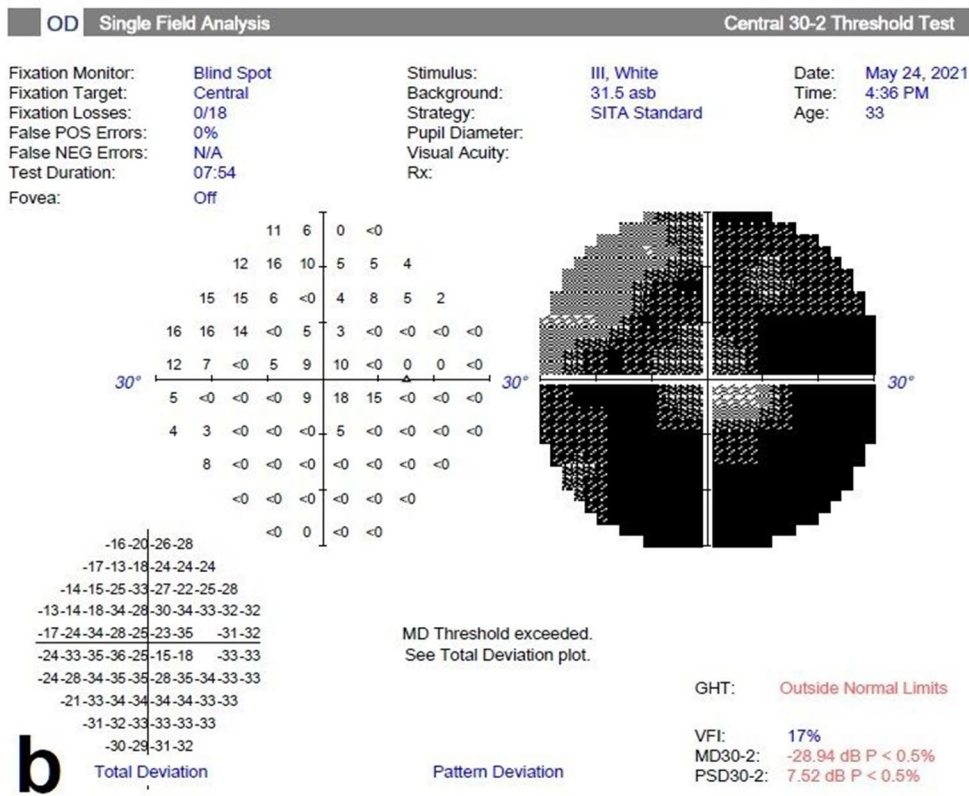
OD Single Field Analysis Central 30-2 Threshold Test

Fixation Monitor: Blind Spot
Fixation Target: Central
Fixation Losses: 0/18
False POS Errors: 0%
False NEG Errors: N/A
Test Duration: 07:54
Fovea: Off

Stimulus: III, White
Background: 31.5 asb
Strategy: SITA Standard
Pupil Diameter:
Visual Acuity:
Rx:

Date: May 24, 2021
Time: 4:36 PM
Age: 33

11 6 0 <0
12 16 10 5 5 4
15 15 6 <0 4 8 5 2
16 16 14 <0 5 3 <0 <0 <0 <0
12 7 <0 5 9 10 <0 0 0 <0
30° 30° 30°
5 <0 <0 <0 9 18 15 <0 <0 <0
4 3 <0 <0 <0 5 <0 <0 <0 <0
8 <0 <0 <0 <0 <0 <0 <0
<0 <0 <0 <0 <0 <0
<0 0 <0 <0

-16 -20 -26 -28
-17 -13 -18 -24 -24 -24
-14 -15 -25 -33 -27 -22 -25 -28
-13 -14 -18 -34 -28 -30 -34 -33 -32 -32
-17 -24 -34 -28 -25 -23 -35 -31 -32
-24 -33 -35 -36 -25 -15 -18 -33 -33
-24 -28 -34 -35 -35 -28 -35 -34 -33 -33
-21 -33 -34 -34 -34 -34 -33 -33
-31 -32 -33 -33 -33 -33
-30 -29 -31 -32

MD Threshold exceeded.
See Total Deviation plot.

GHT: Outside Normal Limits

VFI: 17%
MD30-2: -28.94 dB P < 0.5%
PSD30-2: 7.52 dB P < 0.5%

b
Total Deviation
Pattern Deviation